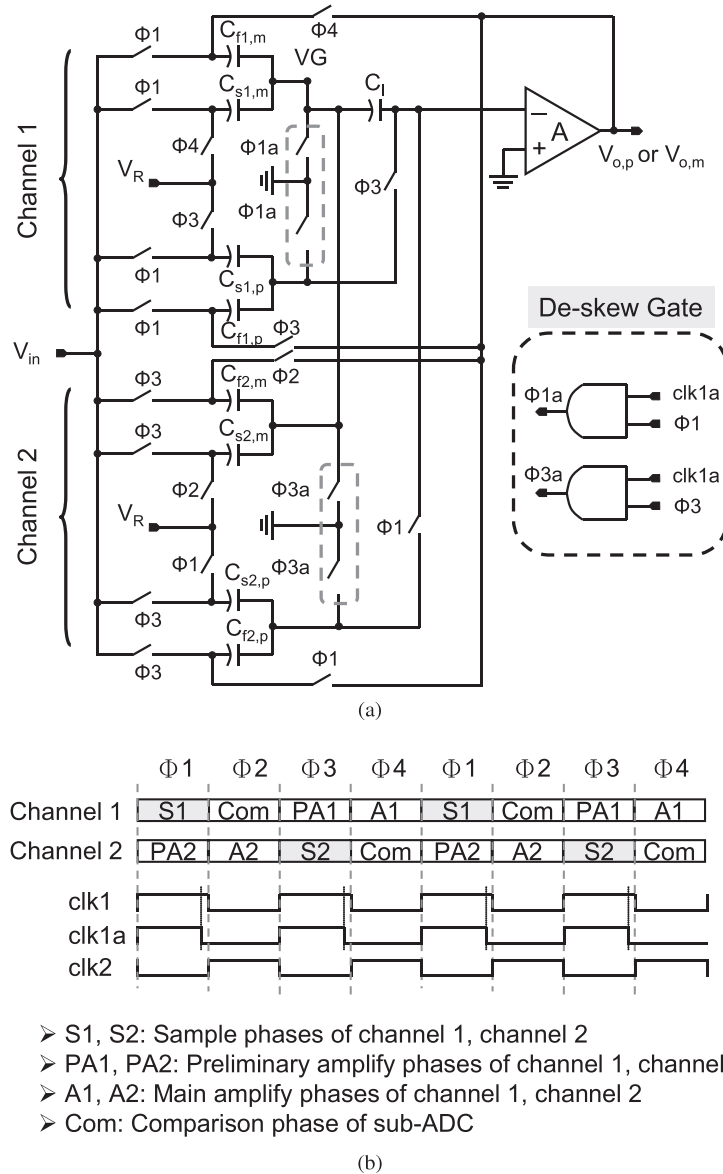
Φ1
$C_{f1,m}$
Φ4
Φ1
$C_{s1,m}$
VG
$C_I$
Channel 1
Φ4
Φ1a
A
$V_R$
$V_{o,p}$ or $V_{o,m}$
Φ3
Φ1a
Φ3
Φ1
$C_{s1,p}$
Φ1
$C_{f1,p}$
Φ3
De-skew Gate
$V_{in}$
Φ3
$C_{f2,m}$
Φ2
Φ3
$C_{s2,m}$
Φ1a
clk1a
Φ1
Channel 2
Φ2
Φ3a
Φ3a
clk1a
$V_R$
Φ3
Φ1
Φ1
Φ3a
$C_{s2,p}$
Φ3
$C_{f2,p}$
Φ3
Φ1

(a)

| | Φ1 | Φ2 | Φ3 | Φ4 | Φ1 | Φ2 | Φ3 | Φ4 |
|---|---|---|---|---|---|---|---|---|
| Channel 1 | S1 | Com | PA1 | A1 | S1 | Com | PA1 | A1 |
| Channel 2 | PA2 | A2 | S2 | Com | PA2 | A2 | S2 | Com |

clk1
clk1a
clk2

➢ S1, S2: Sample phases of channel 1, channel 2
➢ PA1, PA2: Preliminary amplify phases of channel 1, channel
➢ A1, A2: Main amplify phases of channel 1, channel 2
➢ Com: Comparison phase of sub-ADC

(b)